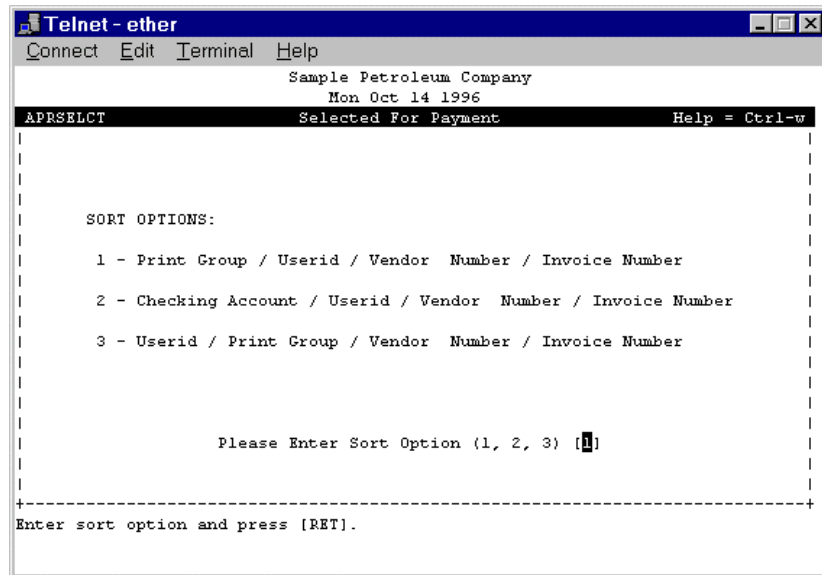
Telnet - ether

Connect Edit Terminal Help

Sample Petroleum Company
Mon Oct 14 1996

APRSELCT Selected For Payment Help = Ctrl-w

SORT OPTIONS:

1 - Print Group / Userid / Vendor Number / Invoice Number

2 - Checking Account / Userid / Vendor Number / Invoice Number

3 - Userid / Print Group / Vendor Number / Invoice Number

Please Enter Sort Option (1, 2, 3) [1]

Enter sort option and press [RET].